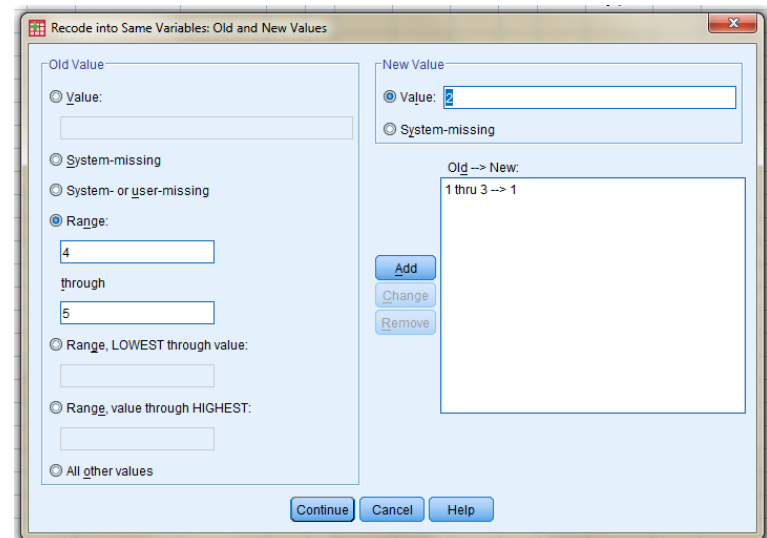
Recode into Same Variables: Old and New Values

Old Value

Value:

System-missing

System- or user-missing

Range:

4

through

5

Range, LOWEST through value:

Range, value through HIGHEST:

All other values

New Value

Value: 2

System-missing

Old --> New:

1 thru 3 --> 1

Add

Change

Remove

Continue

Cancel

Help